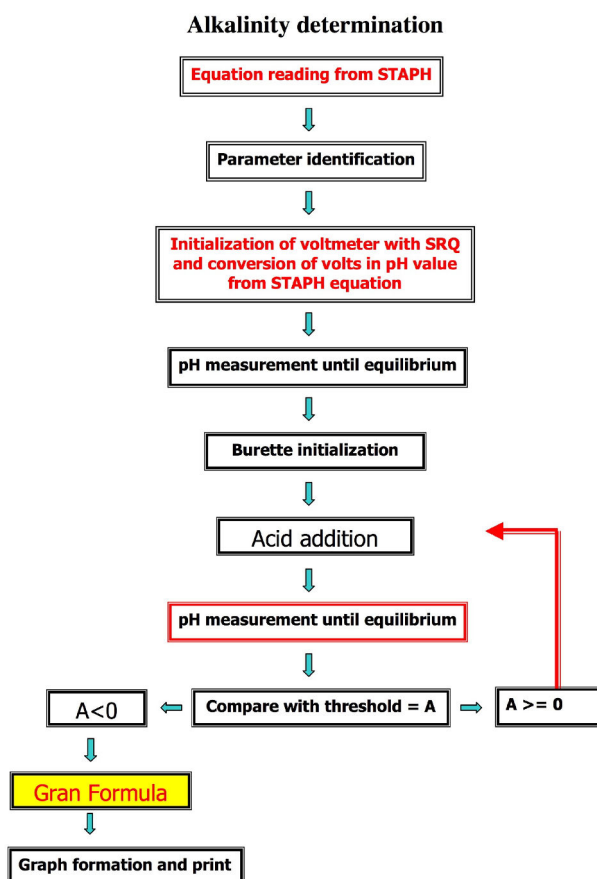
Alkalinity determination

Equation reading from STAPH

Parameter identification

Initialization of voltmeter with SRQ and conversion of volts in pH value from STAPH equation

pH measurement until equilibrium

Burette initialization

Acid addition

pH measurement until equilibrium

A<0

Compare with threshold = A

A >= 0

Gran Formula

Graph formation and print